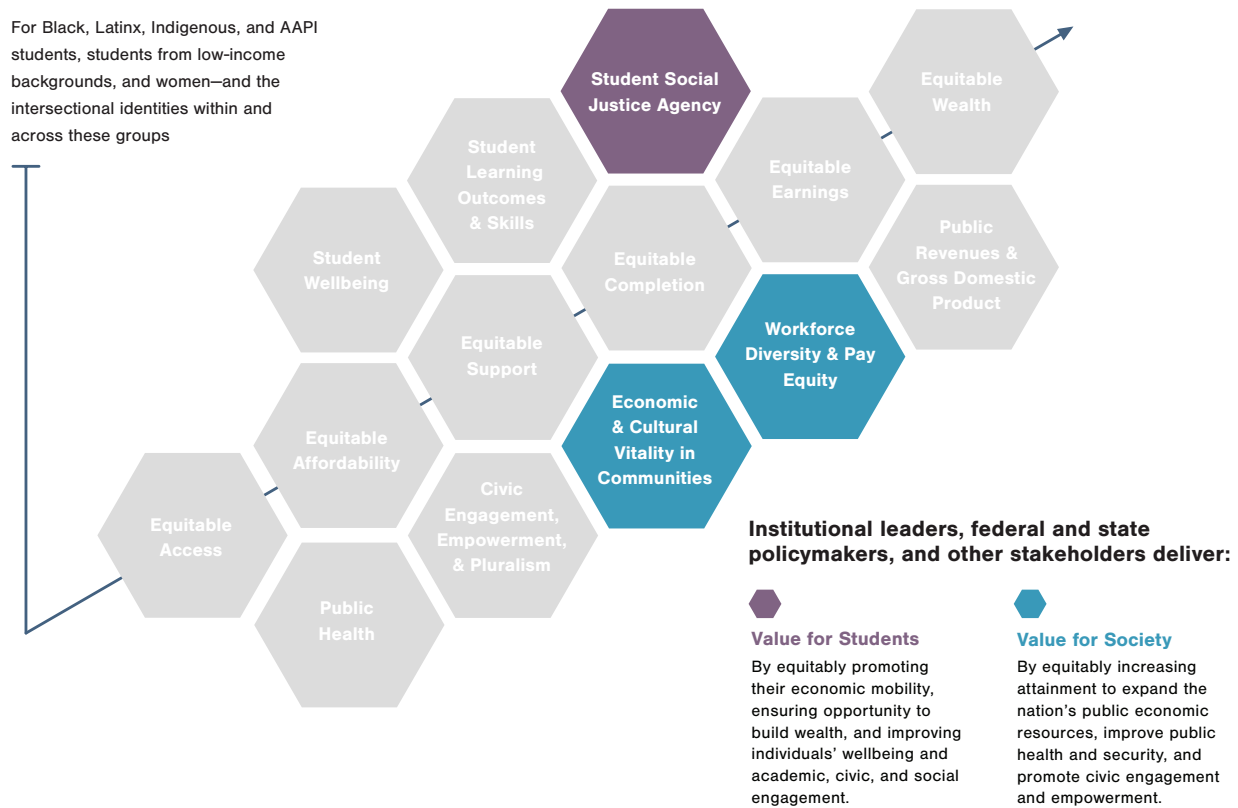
For Black, Latinx, Indigenous, and AAPI students, students from low-income backgrounds, and women—and the intersectional identities within and across these groups

Equitable Access

Public Health

Equitable Affordability

Student Wellbeing

Equitable Support

Civic Engagement, Empowerment, & Pluralism

Student Learning Outcomes & Skills

Equitable Completion

Economic & Cultural Vitality in Communities

Student Social Justice Agency

Equitable Earnings

Workforce Diversity & Pay Equity

Equitable Wealth

Public Revenues & Gross Domestic Product

Institutional leaders, federal and state policymakers, and other stakeholders deliver:

Value for Students

By equitably promoting their economic mobility, ensuring opportunity to build wealth, and improving individuals' wellbeing and academic, civic, and social engagement.

Value for Society

By equitably increasing attainment to expand the nation's public economic resources, improve public health and security, and promote civic engagement and empowerment.